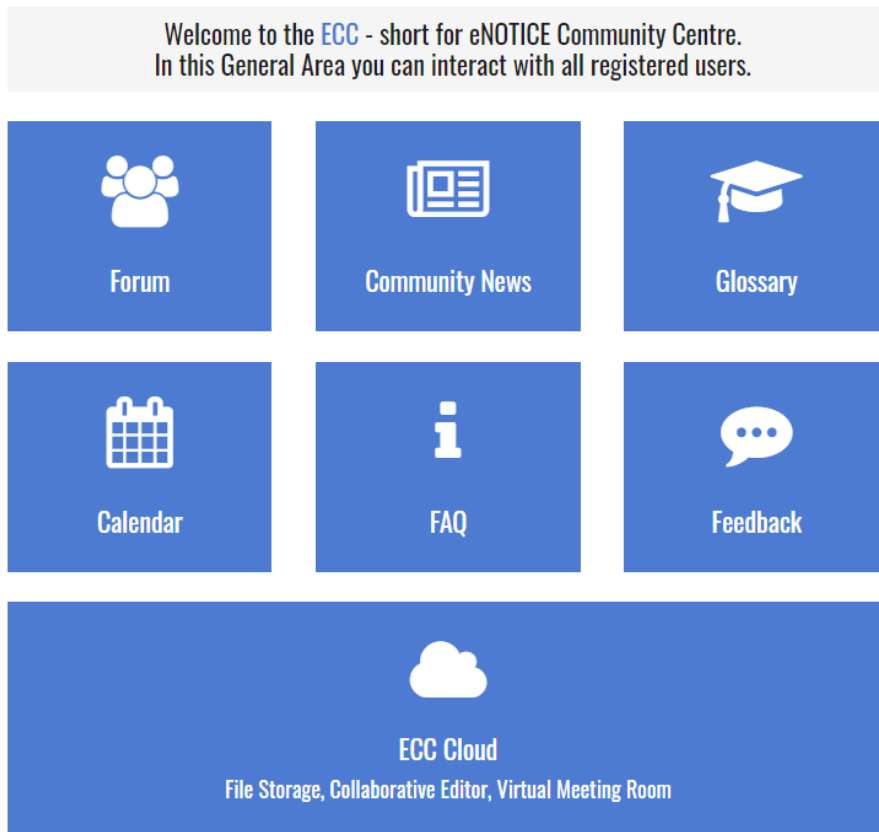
Welcome to the ECC - short for eNOTICE Community Centre.
In this General Area you can interact with all registered users.

Forum

Community News

Glossary

Calendar

FAQ

Feedback

ECC Cloud

File Storage, Collaborative Editor, Virtual Meeting Room